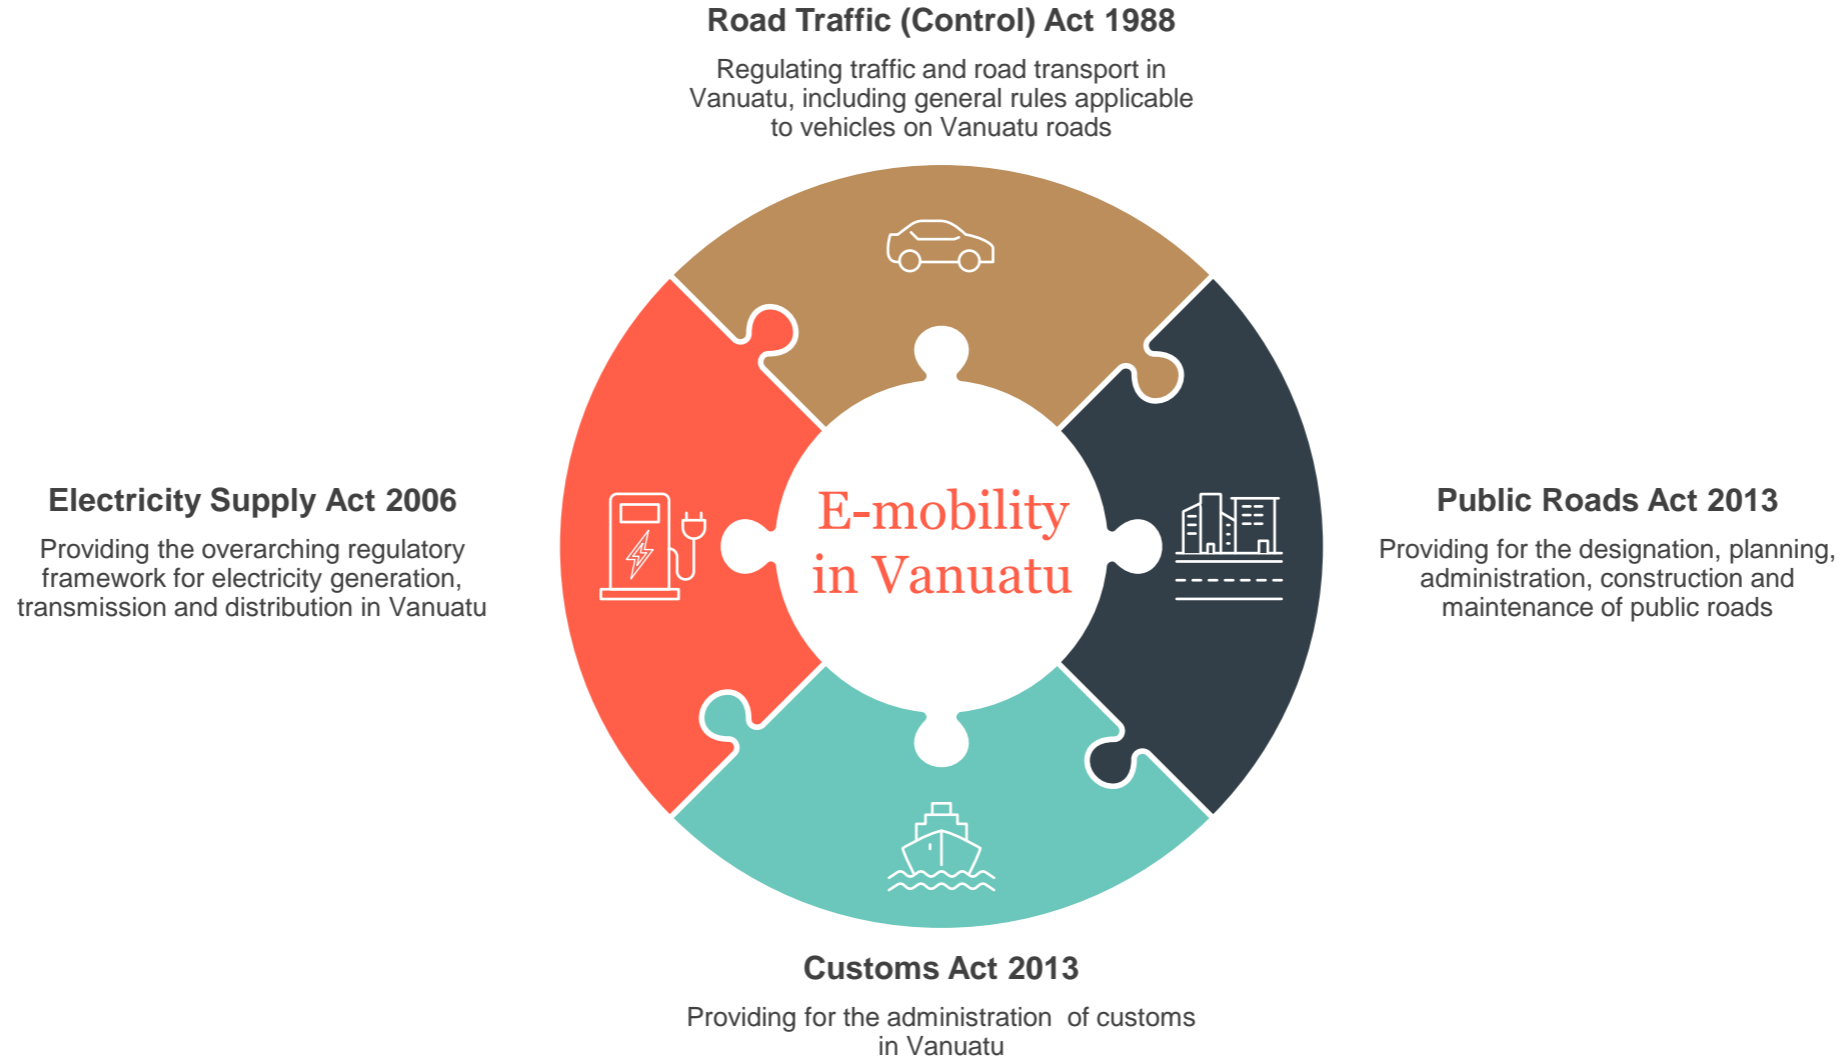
Road Traffic (Control) Act 1988

Regulating traffic and road transport in Vanuatu, including general rules applicable to vehicles on Vanuatu roads

Electricity Supply Act 2006

Providing the overarching regulatory framework for electricity generation, transmission and distribution in Vanuatu

E-mobility in Vanuatu

Public Roads Act 2013

Providing for the designation, planning, administration, construction and maintenance of public roads

Customs Act 2013

Providing for the administration of customs in Vanuatu